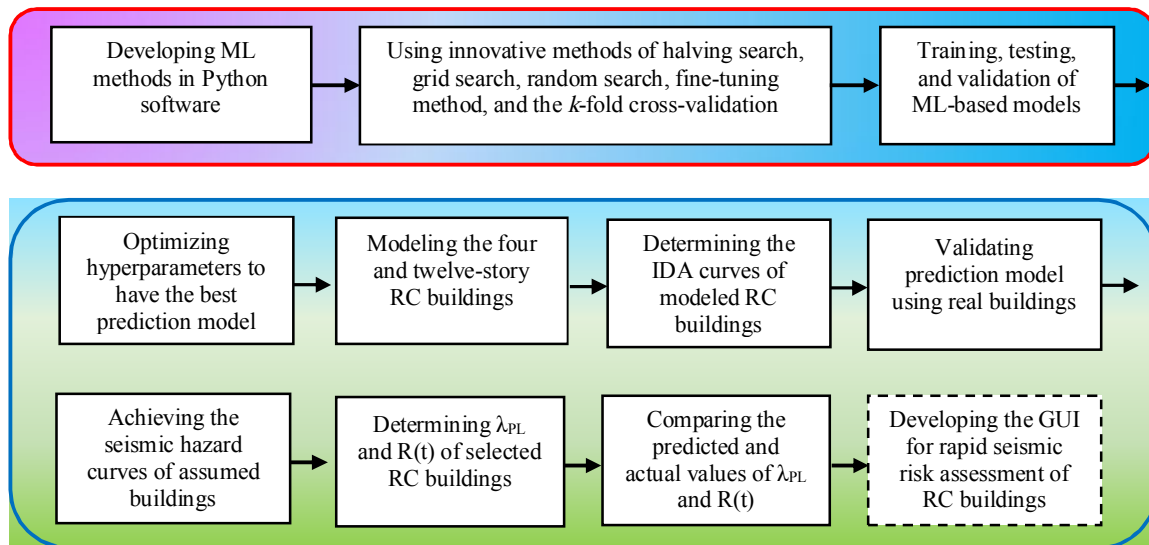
Developing ML methods in Python software

Using innovative methods of halving search, grid search, random search, fine-tuning method, and the *k*-fold cross-validation

Training, testing, and validation of ML-based models

Optimizing hyperparameters to have the best prediction model

Modeling the four and twelve-story RC buildings

Determining the IDA curves of modeled RC buildings

Validating prediction model using real buildings

Achieving the seismic hazard curves of assumed buildings

Determining $\lambda_{PL}$ and R(t) of selected RC buildings

Comparing the predicted and actual values of $\lambda_{PL}$ and R(t)

Developing the GUI for rapid seismic risk assessment of RC buildings